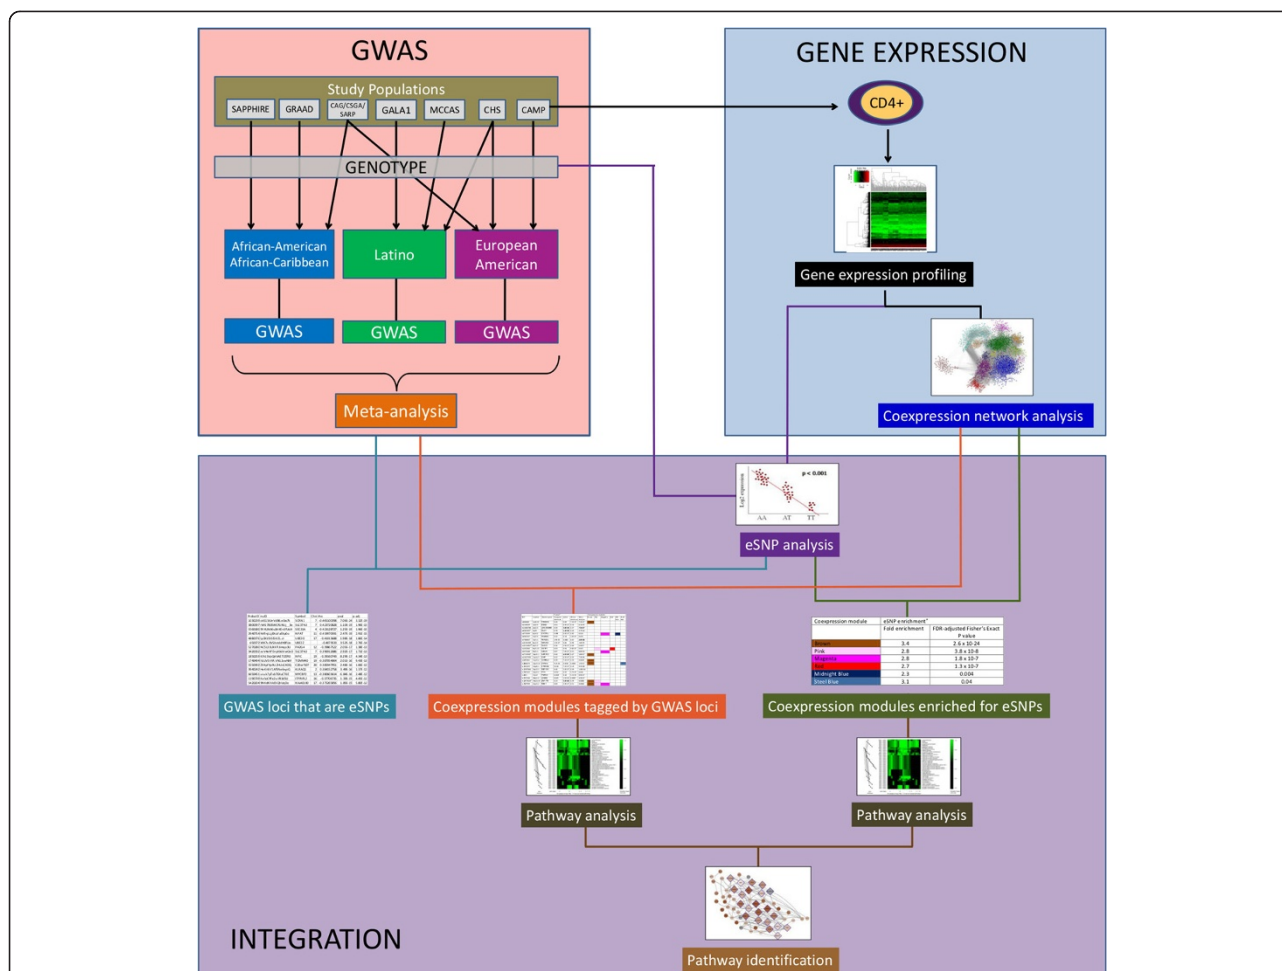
GWAS

Study Populations

SAPPHIRE GRAAD CAG/CSGA/SARP GALA1 MCCAS CHS CAMP

GENOTYPE

African-American African-Caribbean

Latino

European American

GWAS GWAS GWAS

Meta-analysis

GENE EXPRESSION

CD4+

Gene expression profiling

Coexpression network analysis

INTEGRATION

p < 0.001

AA AT TT

eSNP analysis

GWAS loci that are eSNPs

Coexpression modules tagged by GWAS loci

| Coexpression module | eSNP enrichment Fold enrichment | FDR-adjusted Fisher's Exact P value |
|---|---|---|
| Brown | 3.4 | 2.6 x 10-24 |
| Pink | 2.8 | 3.8 x 10-8 |
| Magenta | 2.8 | 3.8 x 10-7 |
| Red | 2.7 | 1.3 x 10-7 |
| Midnight Blue | 2.3 | 0.004 |
| Steel Blue | 3.1 | 0.04 |

Coexpression modules enriched for eSNPs

Pathway analysis

Pathway analysis

Pathway identification